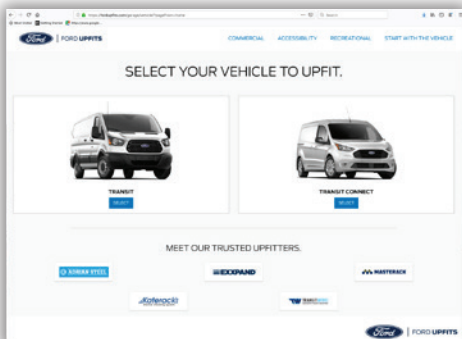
https://www.fordupfits.com/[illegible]

Most Visited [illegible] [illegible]

Ford | FORD UPFITS

COMMERCIAL ACCESSIBILITY RECREATIONAL START WITH THE VEHICLE

SELECT YOUR VEHICLE TO UPFIT.

TRANSIT
SELECT

TRANSIT CONNECT
SELECT

MEET OUR TRUSTED UPFITTERS.

KOREAN STEEL

EXPAND

MASTERACK

Kaflerocki

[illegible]

Ford | FORD UPFITS